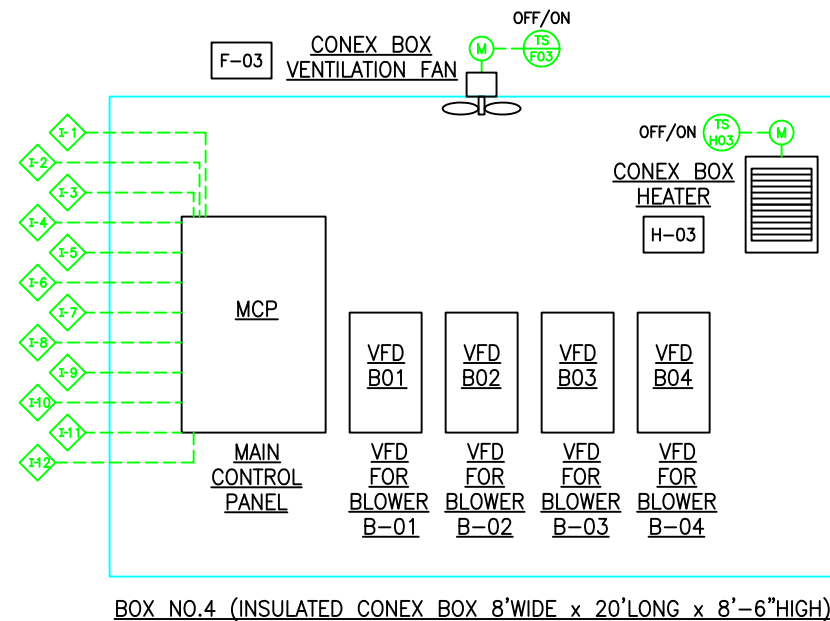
OFF/ON

F-03

CONEX BOX
VENTILATION FAN

M

TS
F03

OFF/ON

TS
H03

M

CONEX BOX
HEATER

H-03

I-1
I-2
I-3
I-4
I-5
I-6
I-7
I-8
I-9
I-10
I-11
I-12

MCP

MAIN
CONTROL
PANEL

VFD
B01

VFD
B02

VFD
B03

VFD
B04

VFD
FOR
BLOWER
B-01

VFD
FOR
BLOWER
B-02

VFD
FOR
BLOWER
B-03

VFD
FOR
BLOWER
B-04

BOX NO.4 (INSULATED CONEX BOX 8'WIDE x 20'LONG x 8'-6"HIGH)